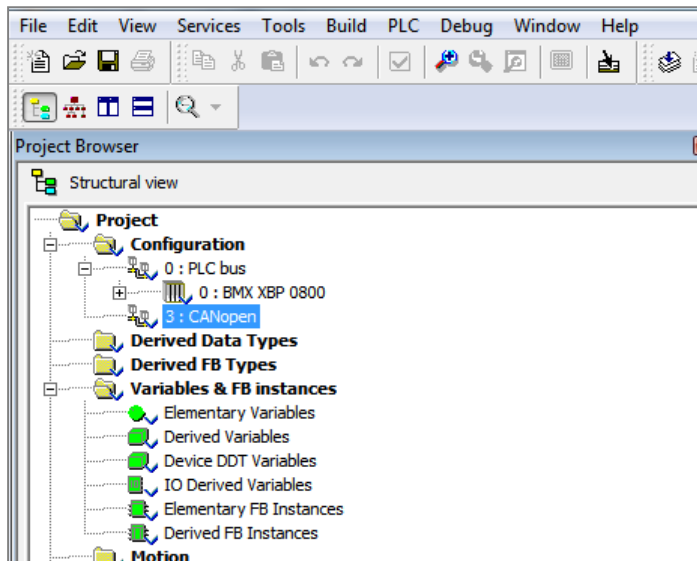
File Edit View Services Tools Build PLC Debug Window Help

Project Browser

Structural view

Project
Configuration
0 : PLC bus
0 : BMX XBP 0800
3 : CANopen
Derived Data Types
Derived FB Types
Variables & FB instances
Elementary Variables
Derived Variables
Device DDT Variables
IO Derived Variables
Elementary FB Instances
Derived FB Instances
Motion